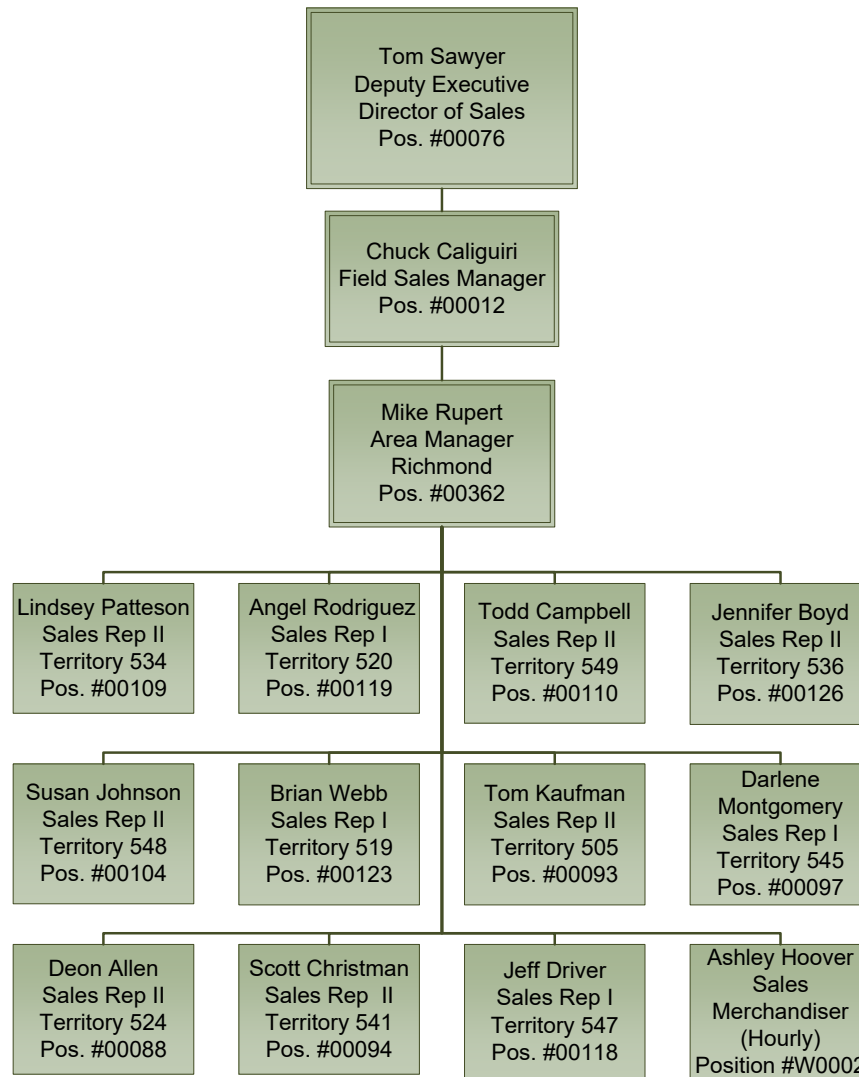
Tom Sawyer
Deputy Executive
Director of Sales
Pos. #00076

Chuck Caliguiri
Field Sales Manager
Pos. #00012

Mike Rupert
Area Manager
Richmond
Pos. #00362

Lindsey Patteson
Sales Rep II
Territory 534
Pos. #00109

Angel Rodriguez
Sales Rep I
Territory 520
Pos. #00119

Todd Campbell
Sales Rep II
Territory 549
Pos. #00110

Jennifer Boyd
Sales Rep II
Territory 536
Pos. #00126

Susan Johnson
Sales Rep II
Territory 548
Pos. #00104

Brian Webb
Sales Rep I
Territory 519
Pos. #00123

Tom Kaufman
Sales Rep II
Territory 505
Pos. #00093

Darlene
Montgomery
Sales Rep I
Territory 545
Pos. #00097

Deon Allen
Sales Rep II
Territory 524
Pos. #00088

Scott Christman
Sales Rep II
Territory 541
Pos. #00094

Jeff Driver
Sales Rep I
Territory 547
Pos. #00118

Ashley Hoover
Sales
Merchandiser
(Hourly)
Position #W000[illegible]